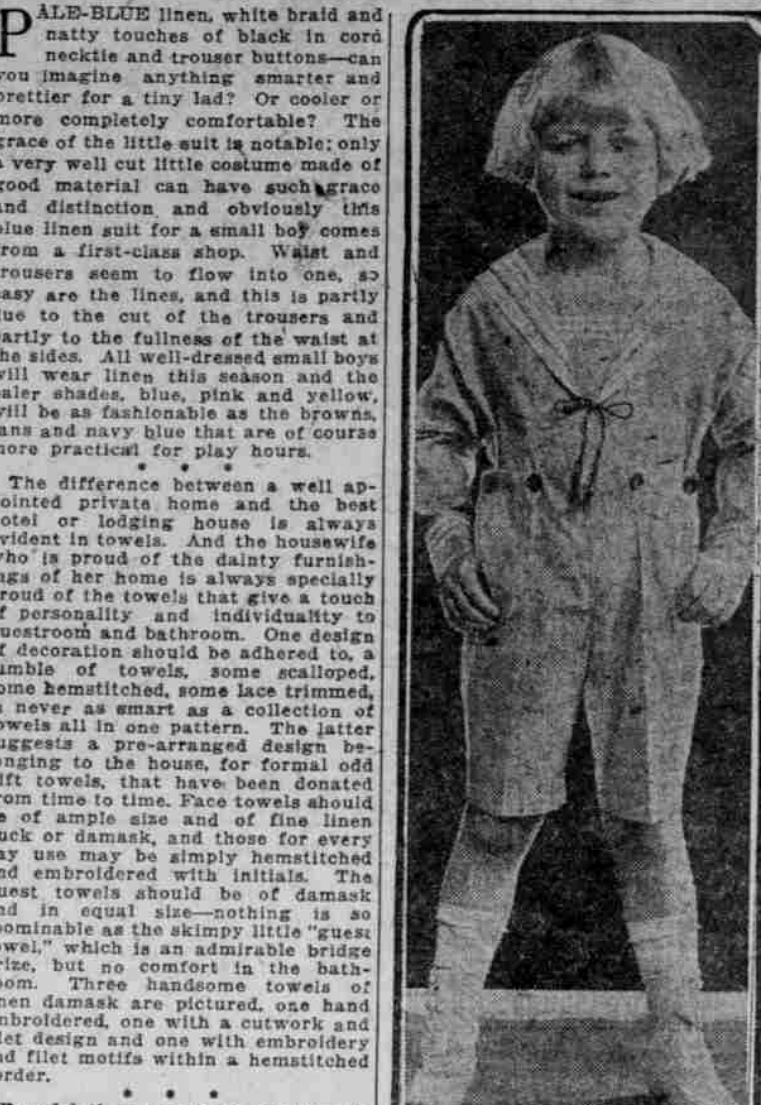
PALE-BLUE linen, white braid and natty touches of black in cord necktie and trouser buttons—can you imagine anything smarter and prettier for a tiny lad? Or cooler or more completely comfortable? The grace of the little suit is notable; only a very well cut little costume made of good material can have such grace and distinction and obviously this blue linen suit for a small boy comes from a first-class shop. Waist and trousers seem to flow into one, so easy are the lines, and this is partly due to the cut of the trousers and partly to the fullness of the waist at the sides. All well-dressed small boys will wear linen this season and the paler shades, blue, pink and yellow, will be as fashionable as the browns, tans and navy blue that are of course more practical for play hours.

• • •

The difference between a well appointed private home and the best hotel or lodging house is always evident in towels. And the housewife who is proud of the dainty furnishings of her home is always specially proud of the towels that give a touch of personality and individuality to guestroom and bathroom. One design of decoration should be adhered to, a jumble of towels, some scalloped, some hemstitched, some lace trimmed, is never as smart as a collection of towels all in one pattern. The latter suggests a pre-arranged design belonging to the house, for formal odd gift towels, that have been donated from time to time. Face towels should be of ample size and of fine linen huck or damask, and those for every day use may be simply hemstitched and embroidered with initials. The guest towels should be of damask and in equal size—nothing is so abominable as the skimpy little "guest towel," which is an admirable bridge prize, but no comfort in the bathroom. Three handsome towels of linen damask are pictured, one hand embroidered, one with a cutwork and filet design and one with embroidery and filet motifs within a hemstitched border.

• • •